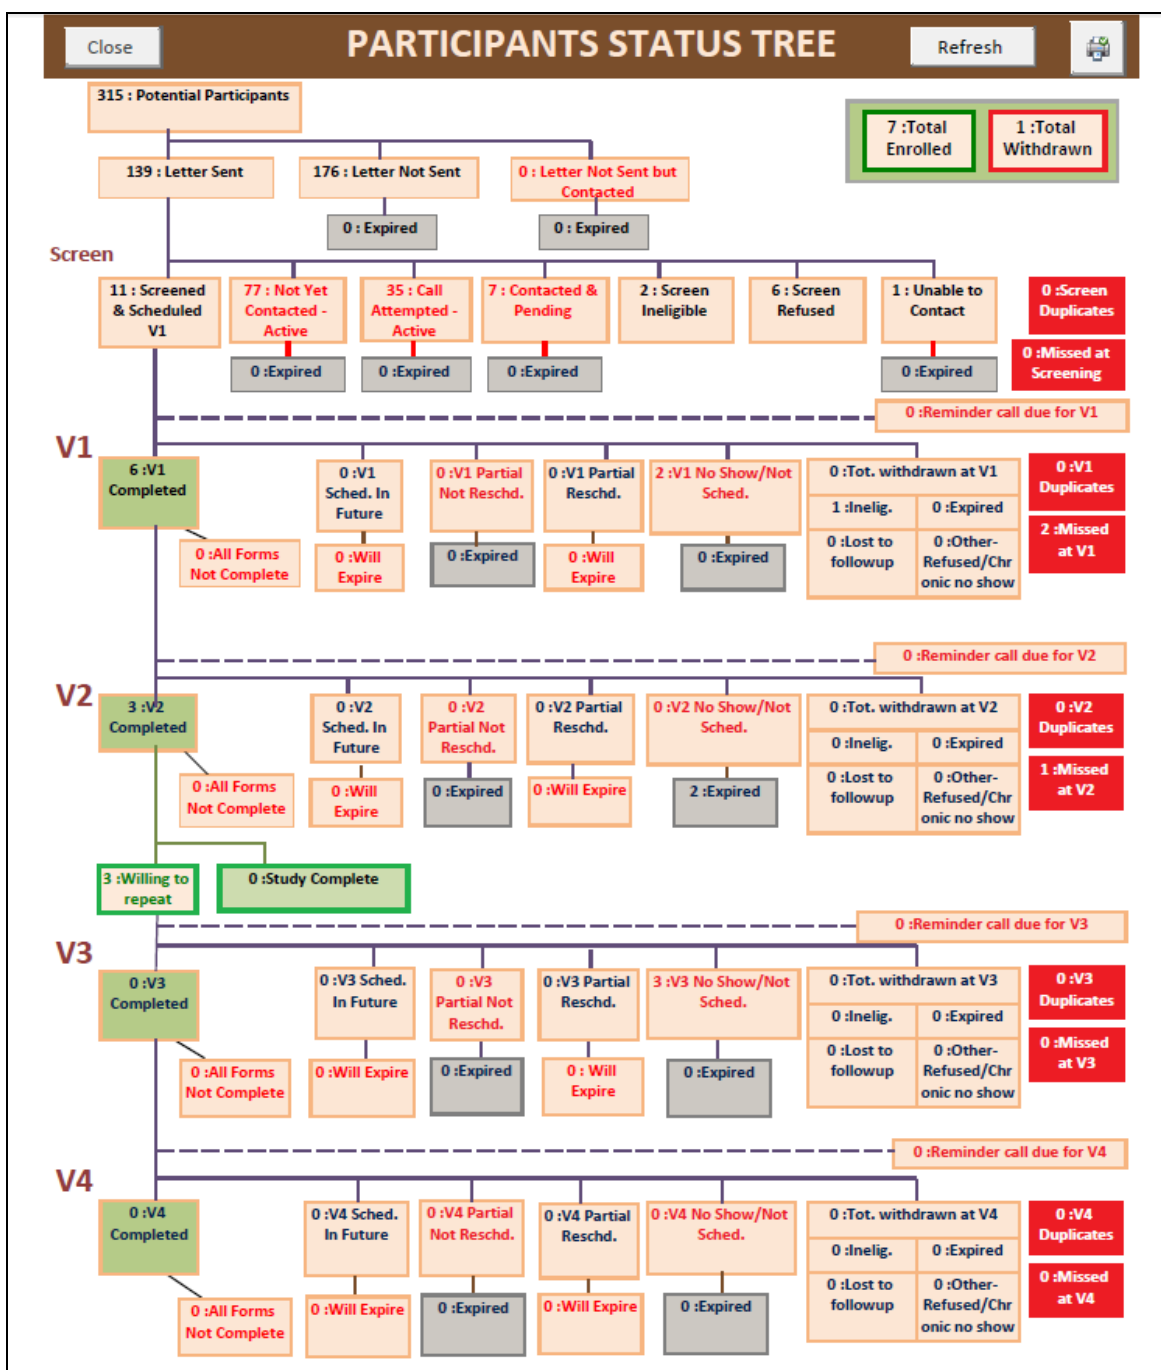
Close

PARTICIPANTS STATUS TREE

Refresh

315 : Potential Participants

7 :Total Enrolled

1 :Total Withdrawn

139 : Letter Sent

176 : Letter Not Sent

0 : Letter Not Sent but Contacted

0 : Expired

0 : Expired

Screen

11 : Screened & Scheduled V1

77 : Not Yet Contacted - Active

35 : Call Attempted - Active

7 : Contacted & Pending

2 : Screen Ineligible

6 : Screen Refused

1 : Unable to Contact

0 :Screen Duplicates

0 :Expired

0 :Expired

0 :Expired

0 :Expired

0 :Missed at Screening

0 :Reminder call due for V1

V1

6 :V1 Completed

0 :V1 Sched. In Future

0 :V1 Partial Not Reschd.

0 :V1 Partial Reschd.

2 :V1 No Show/Not Sched.

0 :Tot. withdrawn at V1

0 :V1 Duplicates

1 :Inelig.

0 :Expired

2 :Missed at V1

0 :All Forms Not Complete

0 :Will Expire

0 :Expired

0 :Will Expire

0 :Expired

0 :Lost to followup

0 :Other-Refused/Chronic no show

0 :Reminder call due for V2

V2

3 :V2 Completed

0 :V2 Sched. In Future

0 :V2 Partial Not Reschd.

0 :V2 Partial Reschd.

0 :V2 No Show/Not Sched.

0 :Tot. withdrawn at V2

0 :V2 Duplicates

0 :Inelig.

0 :Expired

1 :Missed at V2

0 :All Forms Not Complete

0 :Will Expire

0 :Expired

0 :Will Expire

2 :Expired

0 :Lost to followup

0 :Other-Refused/Chronic no show

3 :Willing to repeat

0 :Study Complete

0 :Reminder call due for V3

V3

0 :V3 Completed

0 :V3 Sched. In Future

0 :V3 Partial Not Reschd.

0 :V3 Partial Reschd.

3 :V3 No Show/Not Sched.

0 :Tot. withdrawn at V3

0 :V3 Duplicates

0 :Inelig.

0 :Expired

0 :Missed at V3

0 :All Forms Not Complete

0 :Will Expire

0 :Expired

0 : Will Expire

0 :Expired

0 :Lost to followup

0 :Other-Refused/Chronic no show

0 :Reminder call due for V4

V4

0 :V4 Completed

0 :V4 Sched. In Future

0 :V4 Partial Not Reschd.

0 :V4 Partial Reschd.

0 :V4 No Show/Not Sched.

0 :Tot. withdrawn at V4

0 :V4 Duplicates

0 :Inelig.

0 :Expired

0 :Missed at V4

0 :All Forms Not Complete

0 :Will Expire

0 :Expired

0 :Will Expire

0 :Expired

0 :Lost to followup

0 :Other-Refused/Chronic no show